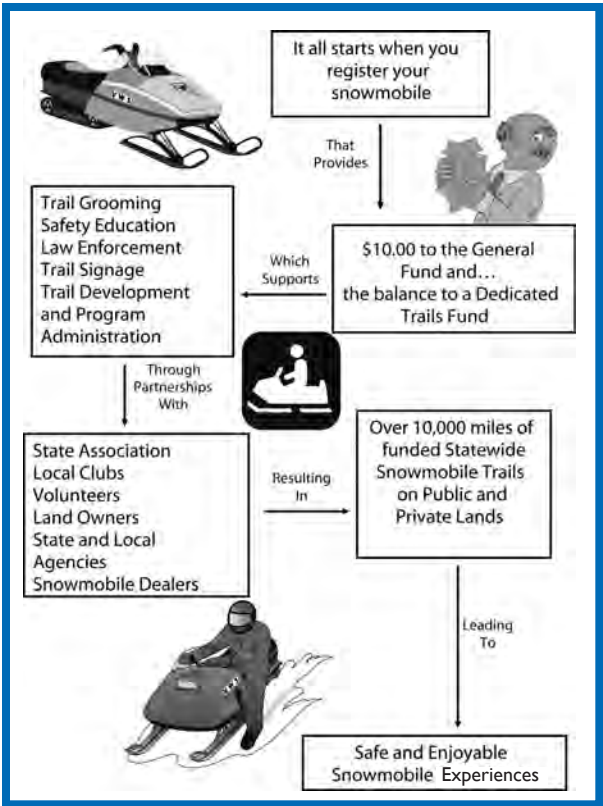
It all starts when you register your snowmobile

That Provides

$10.00 to the General Fund and… the balance to a Dedicated Trails Fund

Which Supports

Trail Grooming
Safety Education
Law Enforcement
Trail Signage
Trail Development and Program Administration

Through Partnerships With

State Association
Local Clubs
Volunteers
Land Owners
State and Local Agencies
Snowmobile Dealers

Resulting In

Over 10,000 miles of funded Statewide Snowmobile Trails on Public and Private Lands

Leading To

Safe and Enjoyable Snowmobile Experiences